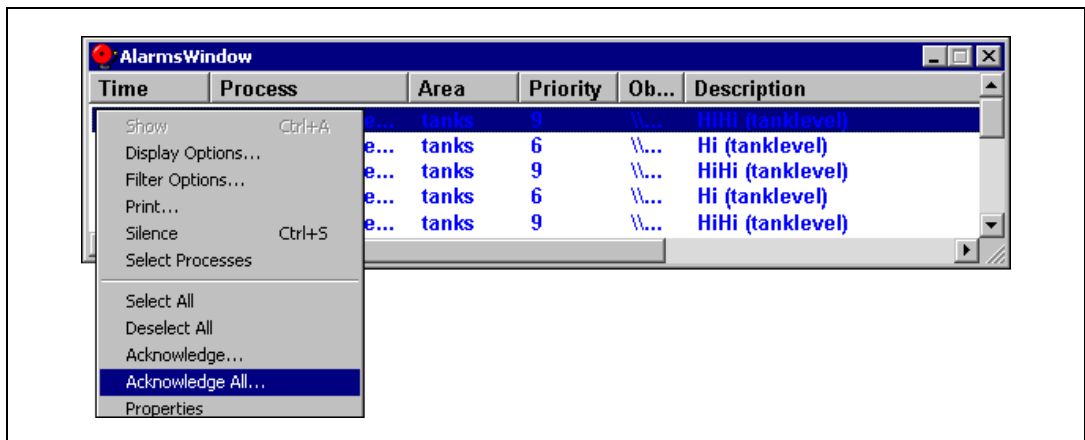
AlarmsWindow

| Time | Process | Area | Priority | Ob... | Description |
|---|---|---|---|---|---|
| | e... | tanks | 9 | \\... | HiHi (tanklevel) |
| | e... | tanks | 6 | \\... | Hi (tanklevel) |
| | e... | tanks | 9 | \\... | HiHi (tanklevel) |
| | e... | tanks | 6 | \\... | Hi (tanklevel) |
| | e... | tanks | 9 | \\... | HiHi (tanklevel) |

Show Ctrl+A
Display Options...
Filter Options...
Print...
Silence Ctrl+S
Select Processes
Select All
Deselect All
Acknowledge...
Acknowledge All...
Properties